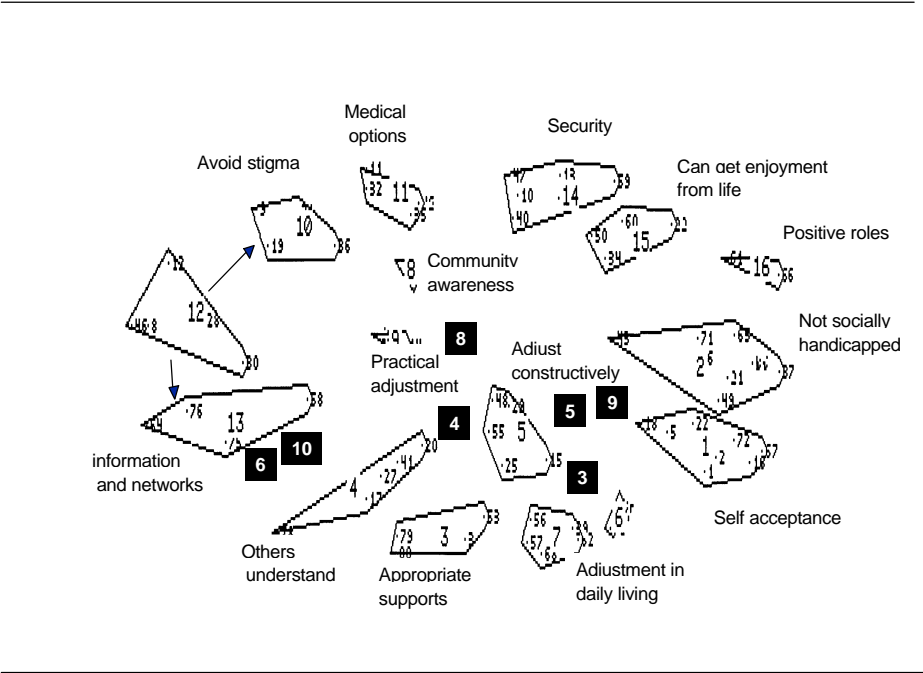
Medical options

Security

Avoid stigma

Can get enjoyment from life

Positive roles

Community awareness

Not socially handicapped

8

Adjust constructively

Practical adjustment

5

9

4

6

10

information and networks

3

Self acceptance

Others understand

Appropriate supports

Adjustment in daily living

10

11

12

13

14

15

16

1

2

3

4

5

6

7

8

9